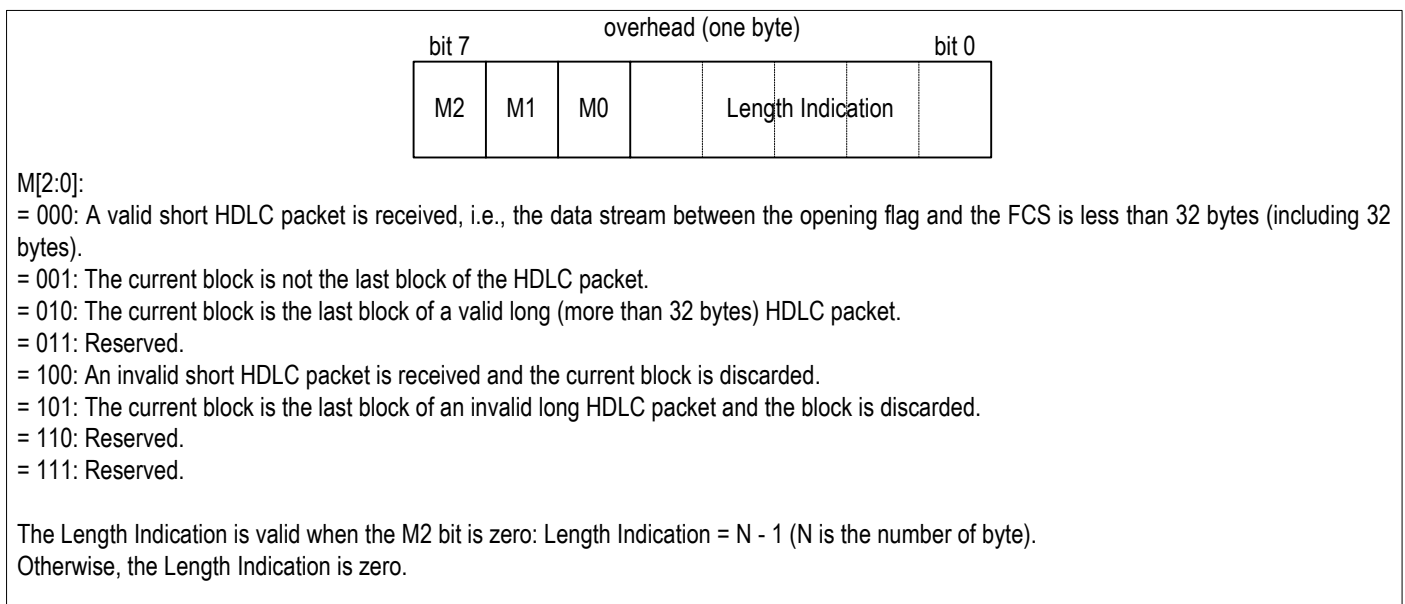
overhead (one byte)

bit 7 bit 0

| M2 | M1 | M0 | Length Indication |
|---|---|---|---|

M[2:0]:
= 000: A valid short HDLC packet is received, i.e., the data stream between the opening flag and the FCS is less than 32 bytes (including 32 bytes).
= 001: The current block is not the last block of the HDLC packet.
= 010: The current block is the last block of a valid long (more than 32 bytes) HDLC packet.
= 011: Reserved.
= 100: An invalid short HDLC packet is received and the current block is discarded.
= 101: The current block is the last block of an invalid long HDLC packet and the block is discarded.
= 110: Reserved.
= 111: Reserved.

The Length Indication is valid when the M2 bit is zero: Length Indication = N - 1 (N is the number of byte).
Otherwise, the Length Indication is zero.